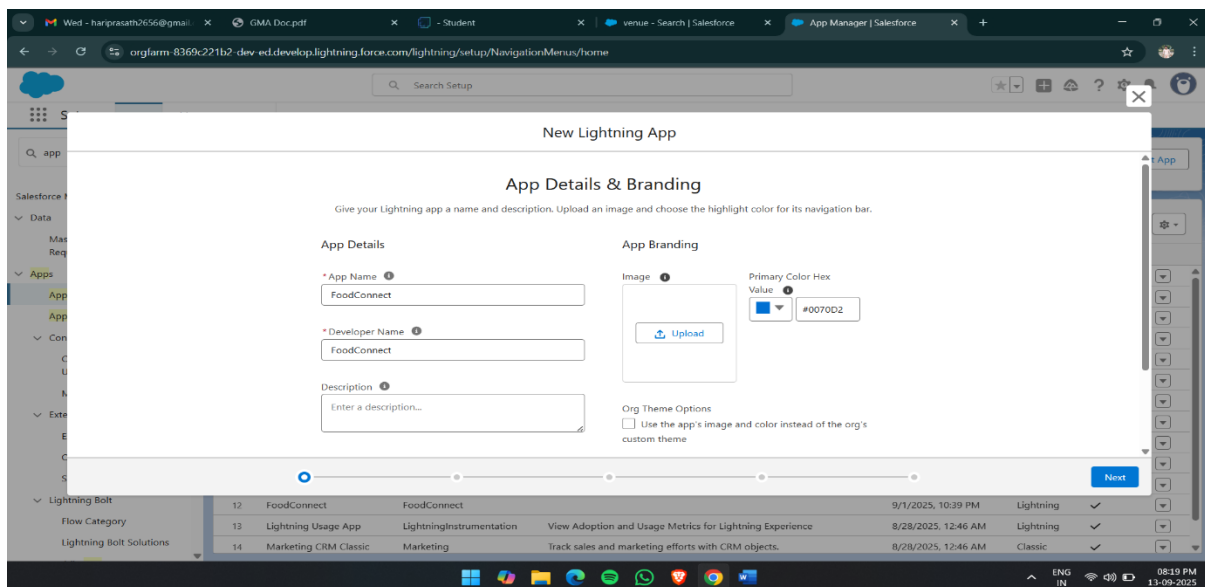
Wed - hariprasath2656@gmail ×
GMA Doc.pdf ×
- Student ×
venue - Search | Salesforce ×
App Manager | Salesforce ×
orgfarm-8369c221b2-dev-ed.develop.lightning.force.com/lightning/setup/NavigationMenus/home

Search Setup

app
Salesforce N
Data
Mas
Req
Apps
App
App
Con
C
U
M
Exte
E
C
S
Lightning Bolt
Flow Category
Lightning Bolt Solutions

New Lightning App

App Details & Branding

Give your Lightning app a name and description. Upload an image and choose the highlight color for its navigation bar.

App Details

*App Name
FoodConnect

*Developer Name
FoodConnect

Description
Enter a description...

App Branding

Image
Upload

Primary Color Hex Value
#0070D2

Org Theme Options
Use the app's image and color instead of the org's custom theme

Next

| 12 | FoodConnect | FoodConnect | | 9/1/2025, 10:39 PM | Lightning | ✓ |
|---|---|---|---|---|---|---|
| 13 | Lightning Usage App | LightningInstrumentation | View Adoption and Usage Metrics for Lightning Experience | 8/28/2025, 12:46 AM | Lightning | ✓ |
| 14 | Marketing CRM Classic | Marketing | Track sales and marketing efforts with CRM objects. | 8/28/2025, 12:46 AM | Classic | ✓ |

ENG IN
08:19 PM
13-09-2025